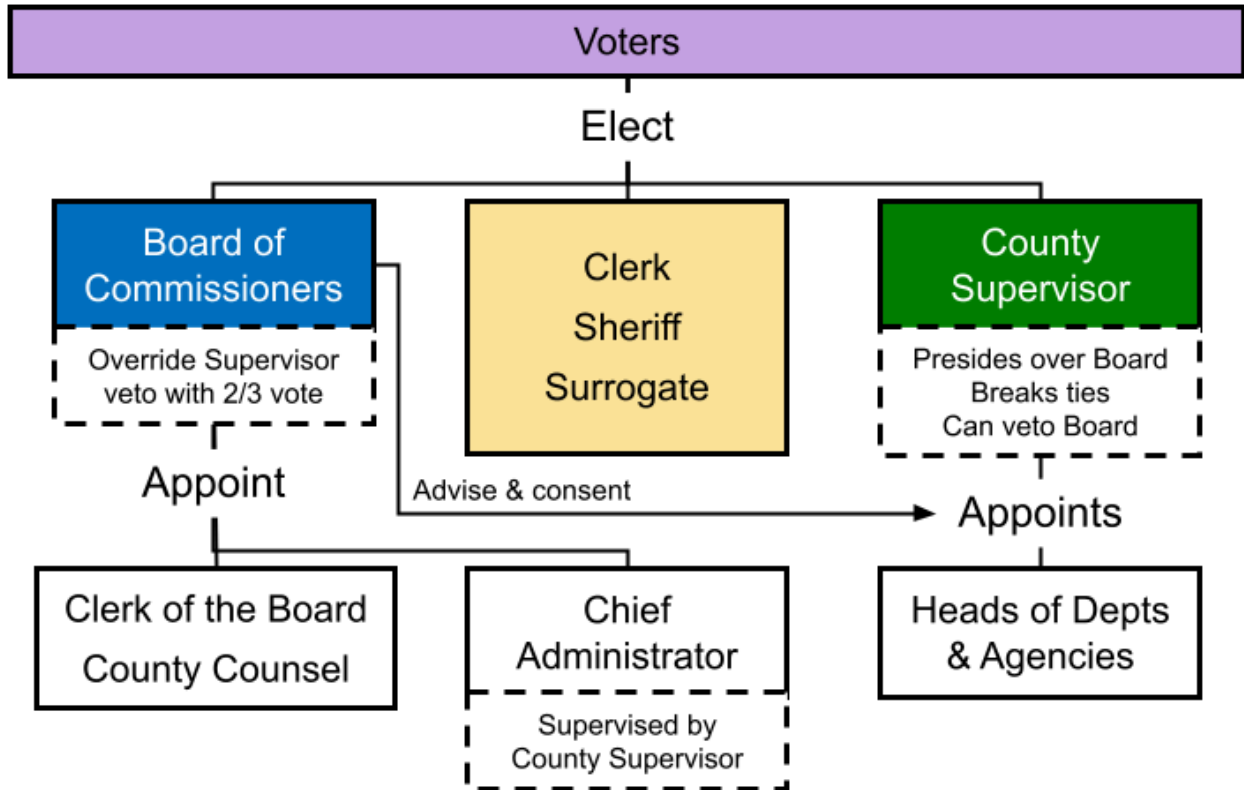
Voters

Elect

Board of Commissioners

Override Supervisor veto with 2/3 vote

Clerk
Sheriff
Surrogate

County Supervisor

Presides over Board
Breaks ties
Can veto Board

Appoint

Advise & consent

Appoints

Clerk of the Board
County Counsel

Chief Administrator

Supervised by County Supervisor

Heads of Depts & Agencies